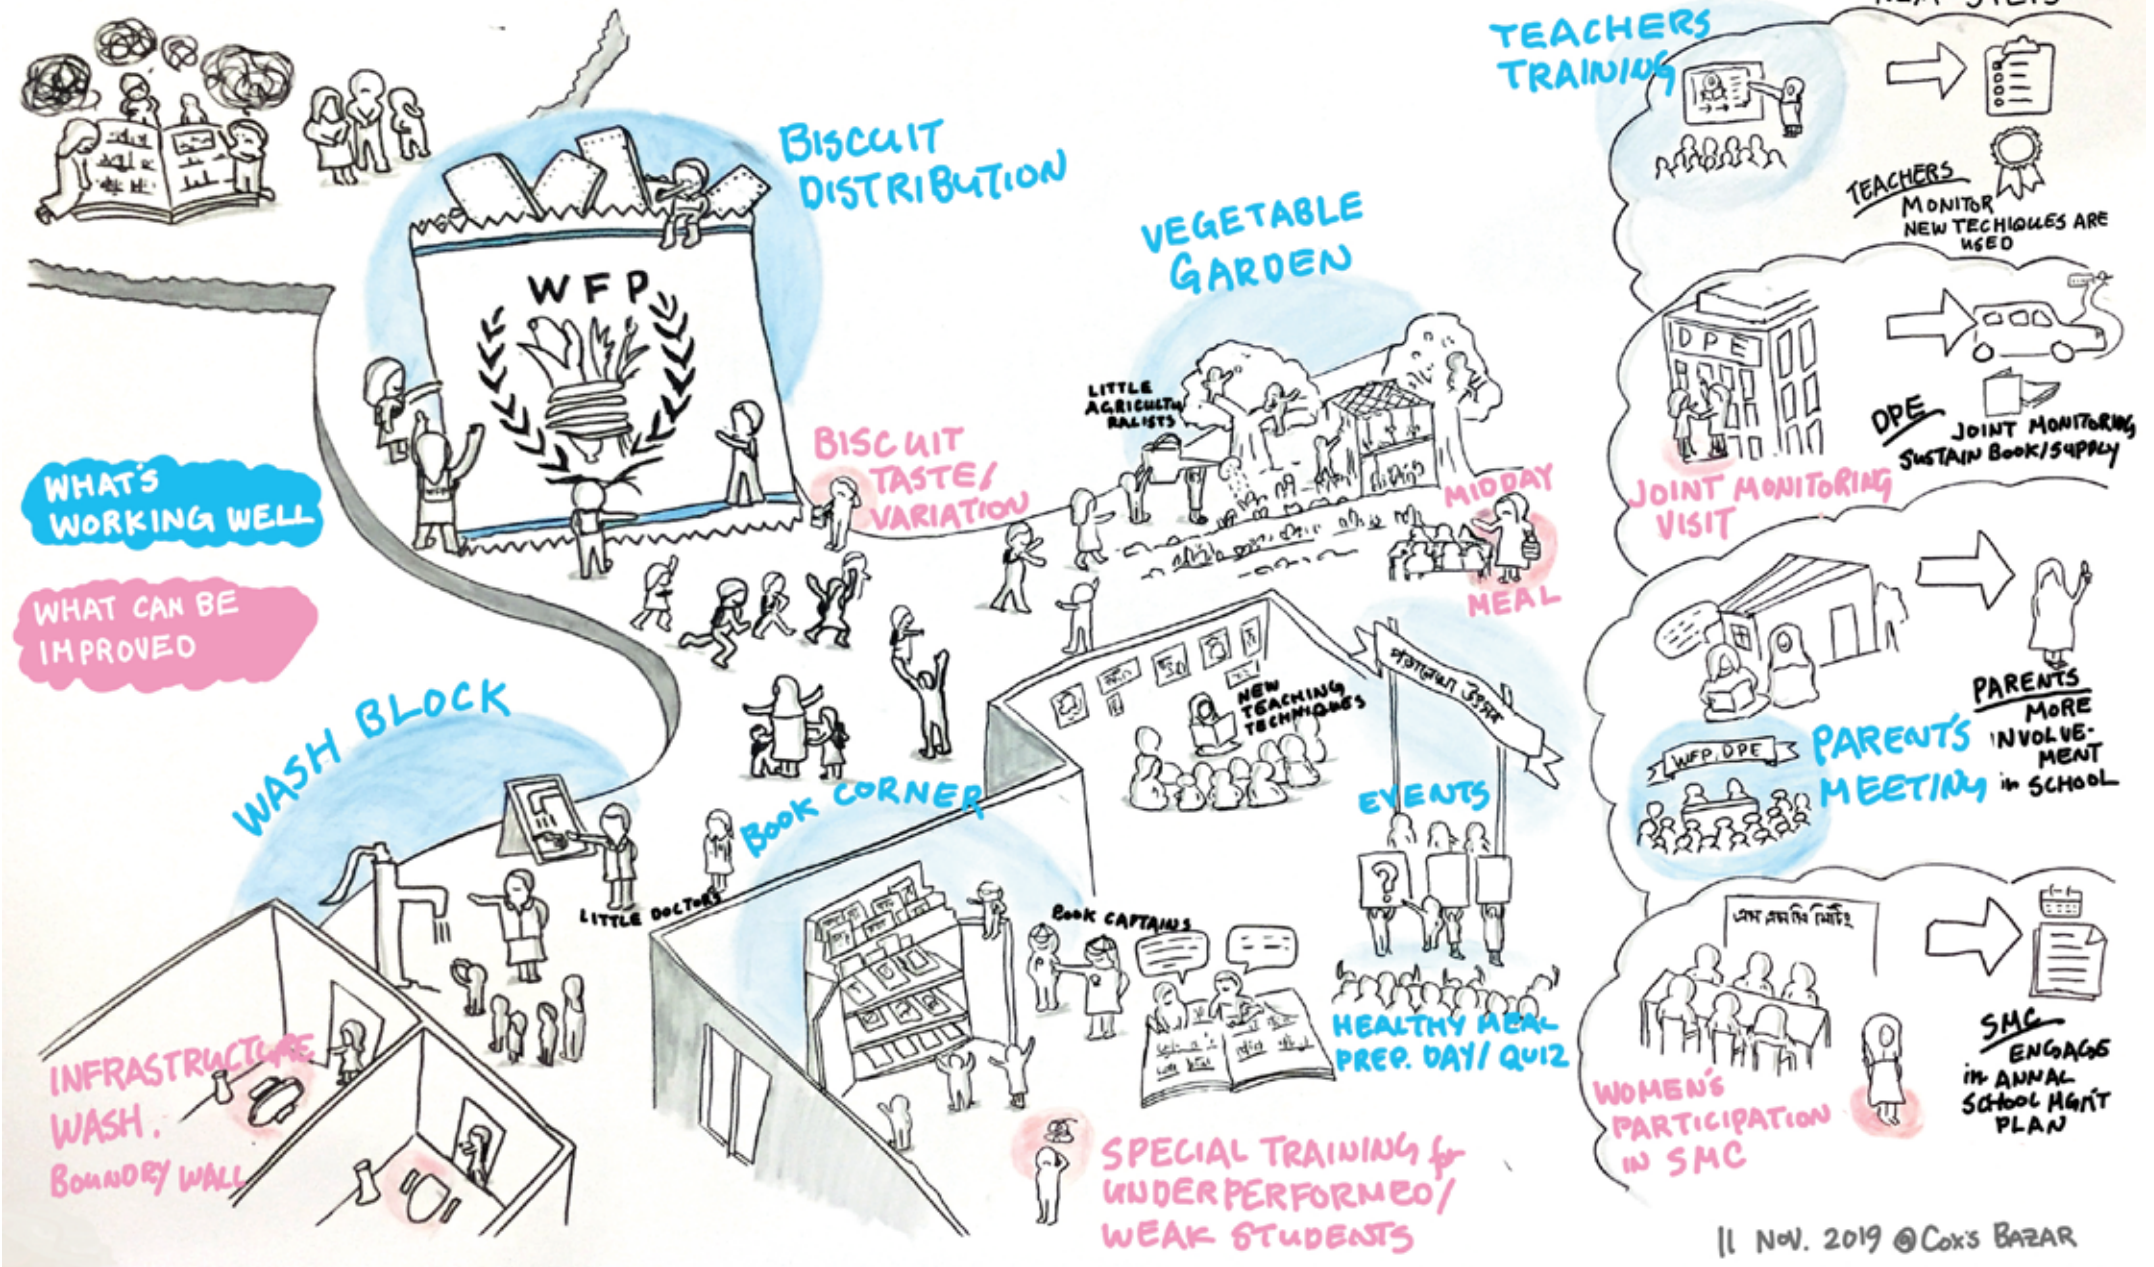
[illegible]

WHAT'S WORKING WELL

WHAT CAN BE IMPROVED

WFP

BISCUIT DISTRIBUTION

BISCUIT TASTE/ VARIATION

VEGETABLE GARDEN

LITTLE AGRICULTURALISTS

MIDDAY MEAL

WASH BLOCK

LITTLE DOCTORS

BOOK CORNER

NEW TEACHING TECHNIQUES

EVENTS

BOOK CAPTAINS

HEALTHY MEAL PREP. DAY/ QUIZ

INFRASTRUCTURE WASH. BOUNDRY WALL

SPECIAL TRAINING for UNDERPERFORMED/ WEAK STUDENTS

TEACHERS TRAINING

TEACHERS MONITOR NEW TECHIQUES ARE USED

DPE

JOINT MONITORING VISIT

DPE JOINT MONITORING SUSTAIN BOOK/SUPPLY

WFP, DPE

PARENTS MEETING

PARENTS MORE INVOLVEMENT in SCHOOL

WOMEN'S PARTICIPATION IN SMC

SMC ENGAGE in ANNAL SCHOOL MGMT PLAN

11 NOV. 2019 @ COX'S BAZAR